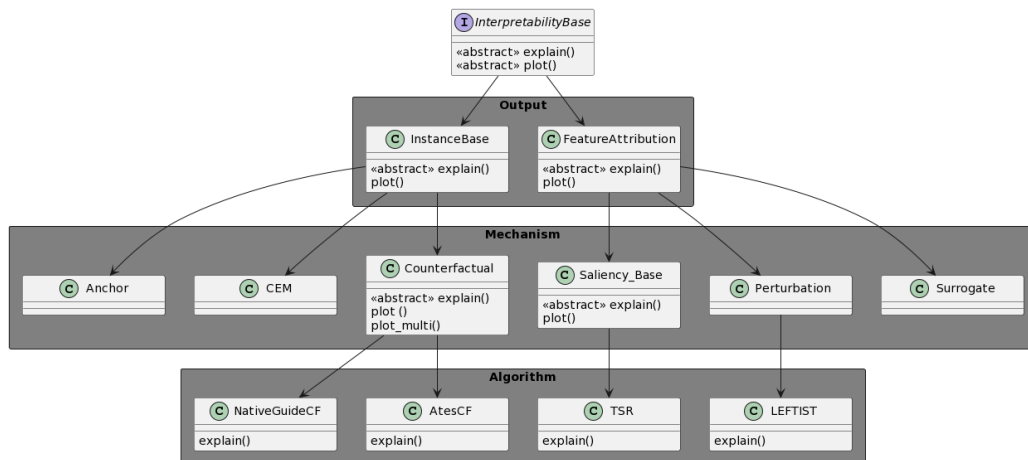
I InterpretabilityBase
«abstract» explain()
«abstract» plot()

Output

C InstanceBase
«abstract» explain()
plot()

C FeatureAttribution
«abstract» explain()
plot()

Mechanism

C Anchor

C CEM

C Counterfactual
«abstract» explain()
plot ()
plot_multi()

C Saliency_Base
«abstract» explain()
plot()

C Perturbation

C Surrogate

Algorithm

C NativeGuideCF
explain()

C AtesCF
explain()

C TSR
explain()

C LEFTIST
explain()